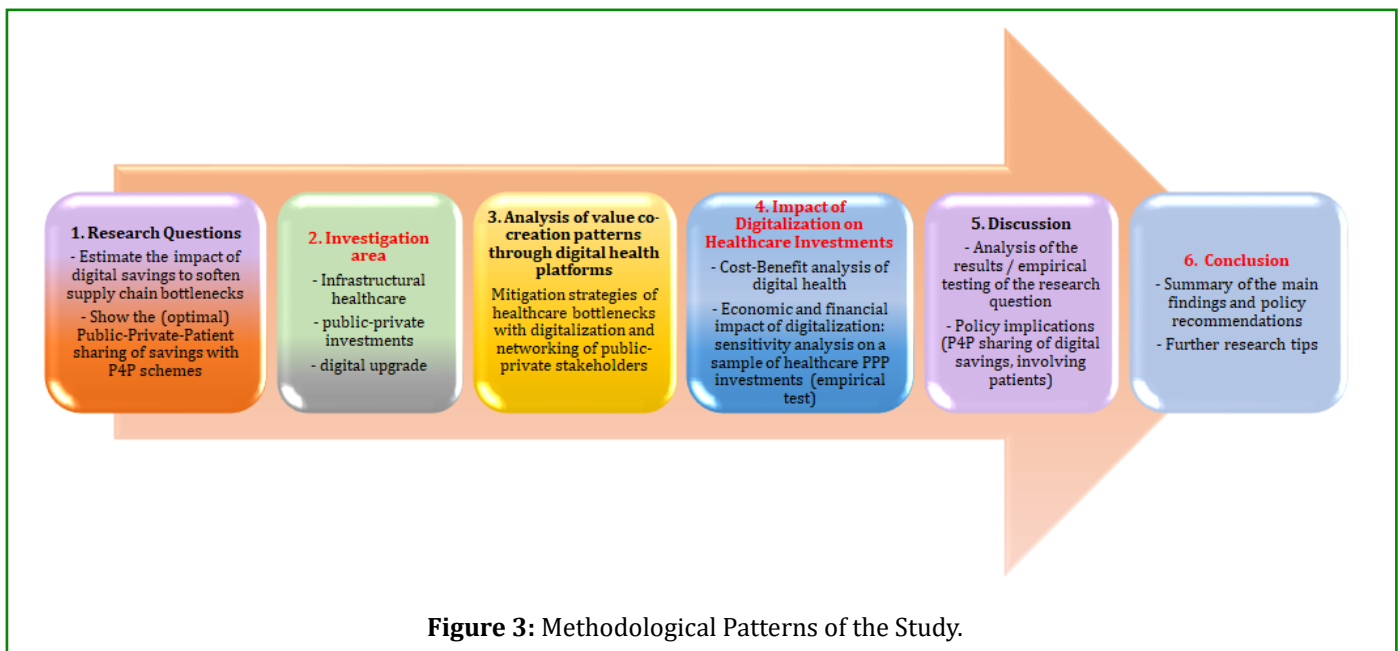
1. Research Questions
- Estimate the impact of digital savings to soften supply chain bottlenecks
- Show the (optimal) Public-Private-Patient sharing of savings with P4P schemes

2. Investigation area
- Infrastructural healthcare
- public-private investments
- digital upgrade

3. Analysis of value co-creation patterns through digital health platforms
Mitigation strategies of healthcare bottlenecks with digitalization and networking of public-private stakeholders

4. Impact of Digitalization on Healthcare Investments
- Cost-Benefit analysis of digital health
- Economic and financial impact of digitalization: sensitivity analysis on a sample of healthcare PPP investments (empirical test)

5. Discussion
- Analysis of the results / empirical testing of the research question
- Policy implications (P4P sharing of digital savings, involving patients)

6. Conclusion
- Summary of the main findings and policy recommendations
- Further research tips

**Figure 3:** Methodological Patterns of the Study.